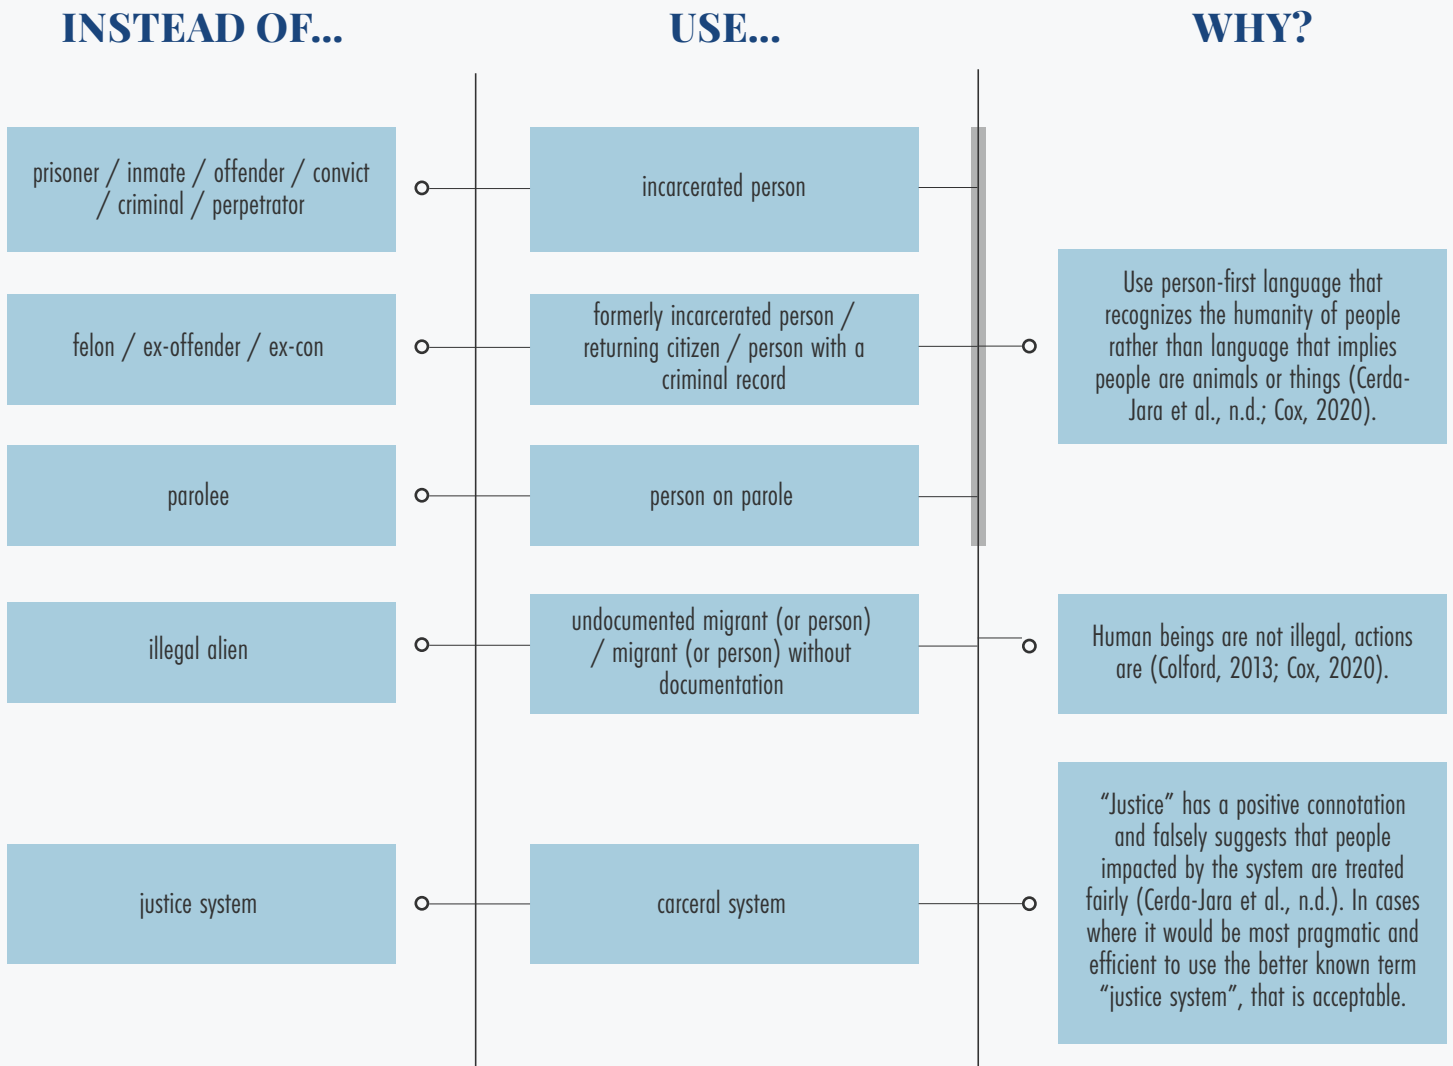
INSTEAD OF...

USE...

WHY?

prisoner / inmate / offender / convict / criminal / perpetrator

incarcerated person

felon / ex-offender / ex-con

formerly incarcerated person / returning citizen / person with a criminal record

Use person-first language that recognizes the humanity of people rather than language that implies people are animals or things (Cerda-Jara et al., n.d.; Cox, 2020).

parolee

person on parole

illegal alien

undocumented migrant (or person) / migrant (or person) without documentation

Human beings are not illegal, actions are (Colford, 2013; Cox, 2020).

justice system

carceral system

“Justice” has a positive connotation and falsely suggests that people impacted by the system are treated fairly (Cerda-Jara et al., n.d.). In cases where it would be most pragmatic and efficient to use the better known term “justice system”, that is acceptable.